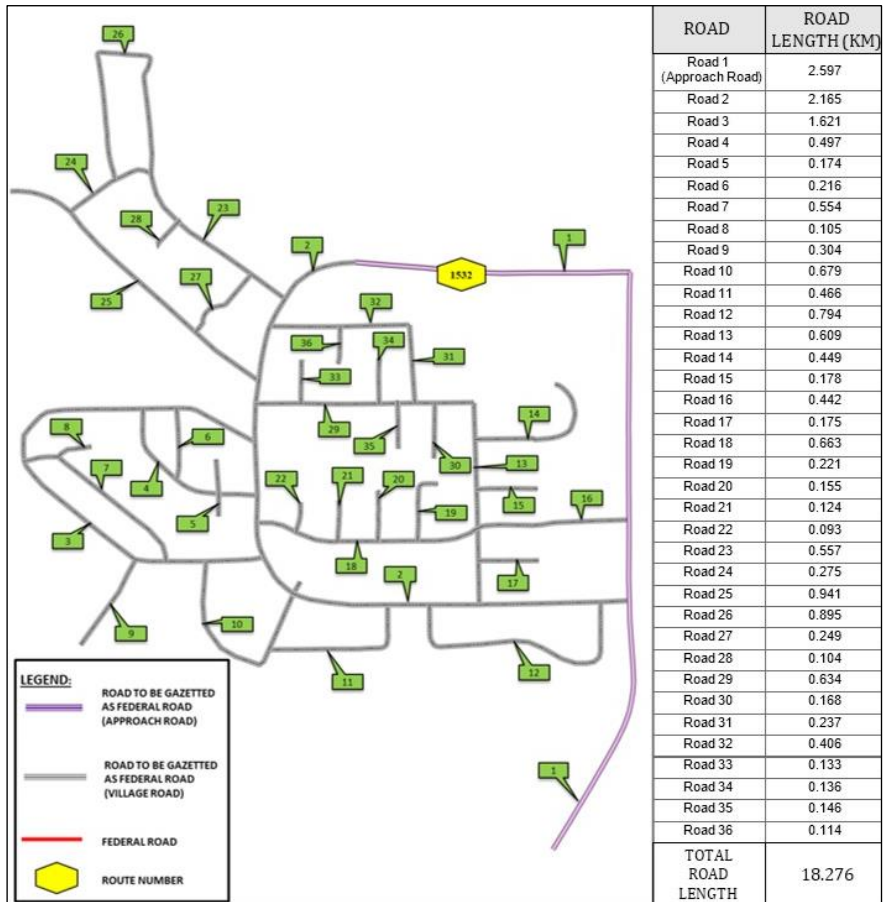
26

24

28

23

2

1

1532

25

27

32

36

34

31

33

14

8

6

29

35

30

13

7

4

22

21

20

15

16

5

19

3

18

2

17

9

10

11

12

1

LEGEND:

ROAD TO BE GAZETTED AS FEDERAL ROAD (APPROACH ROAD)

ROAD TO BE GAZETTED AS FEDERAL ROAD (VILLAGE ROAD)

FEDERAL ROAD

ROUTE NUMBER

| ROAD | ROAD LENGTH (KM) |
|---|---|
| Road 1 (Approach Road) | 2.597 |
| Road 2 | 2.165 |
| Road 3 | 1.621 |
| Road 4 | 0.497 |
| Road 5 | 0.174 |
| Road 6 | 0.216 |
| Road 7 | 0.554 |
| Road 8 | 0.105 |
| Road 9 | 0.304 |
| Road 10 | 0.679 |
| Road 11 | 0.466 |
| Road 12 | 0.794 |
| Road 13 | 0.609 |
| Road 14 | 0.449 |
| Road 15 | 0.178 |
| Road 16 | 0.442 |
| Road 17 | 0.175 |
| Road 18 | 0.663 |
| Road 19 | 0.221 |
| Road 20 | 0.155 |
| Road 21 | 0.124 |
| Road 22 | 0.093 |
| Road 23 | 0.557 |
| Road 24 | 0.275 |
| Road 25 | 0.941 |
| Road 26 | 0.895 |
| Road 27 | 0.249 |
| Road 28 | 0.104 |
| Road 29 | 0.634 |
| Road 30 | 0.168 |
| Road 31 | 0.237 |
| Road 32 | 0.406 |
| Road 33 | 0.133 |
| Road 34 | 0.136 |
| Road 35 | 0.146 |
| Road 36 | 0.114 |
| TOTAL ROAD LENGTH | 18.276 |